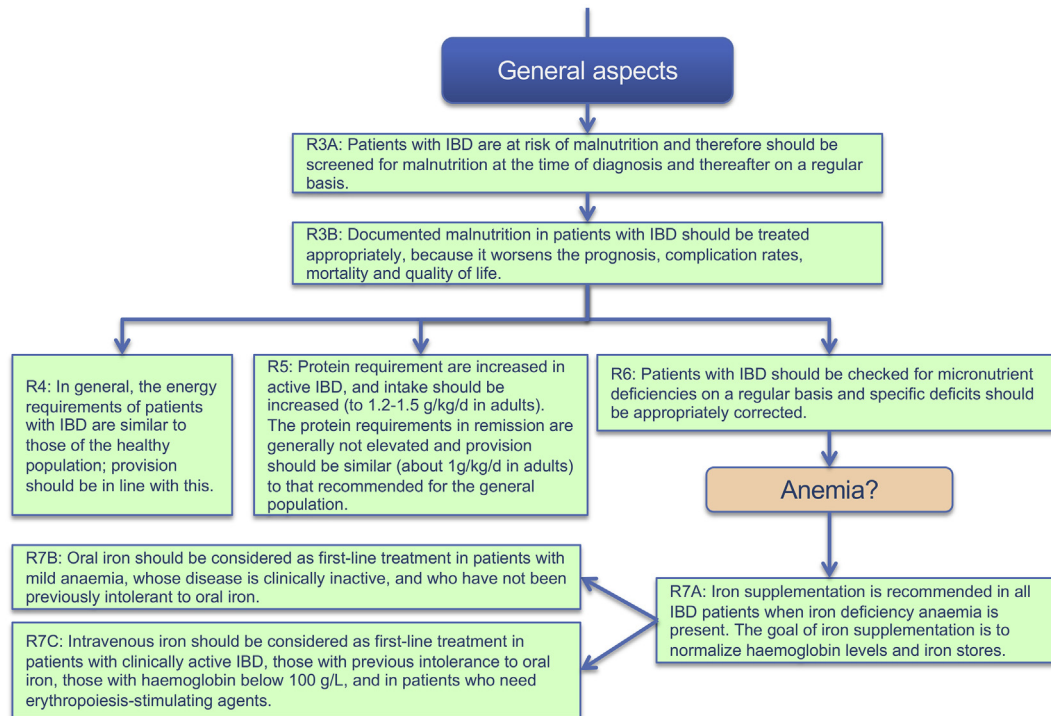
General aspects

R3A: Patients with IBD are at risk of malnutrition and therefore should be screened for malnutrition at the time of diagnosis and thereafter on a regular basis.

R3B: Documented malnutrition in patients with IBD should be treated appropriately, because it worsens the prognosis, complication rates, mortality and quality of life.

R4: In general, the energy requirements of patients with IBD are similar to those of the healthy population; provision should be in line with this.

R5: Protein requirement are increased in active IBD, and intake should be increased (to 1.2-1.5 g/kg/d in adults). The protein requirements in remission are generally not elevated and provision should be similar (about 1g/kg/d in adults) to that recommended for the general population.

R6: Patients with IBD should be checked for micronutrient deficiencies on a regular basis and specific deficits should be appropriately corrected.

Anemia?

R7A: Iron supplementation is recommended in all IBD patients when iron deficiency anaemia is present. The goal of iron supplementation is to normalize haemoglobin levels and iron stores.

R7B: Oral iron should be considered as first-line treatment in patients with mild anaemia, whose disease is clinically inactive, and who have not been previously intolerant to oral iron.

R7C: Intravenous iron should be considered as first-line treatment in patients with clinically active IBD, those with previous intolerance to oral iron, those with haemoglobin below 100 g/L, and in patients who need erythropoiesis-stimulating agents.